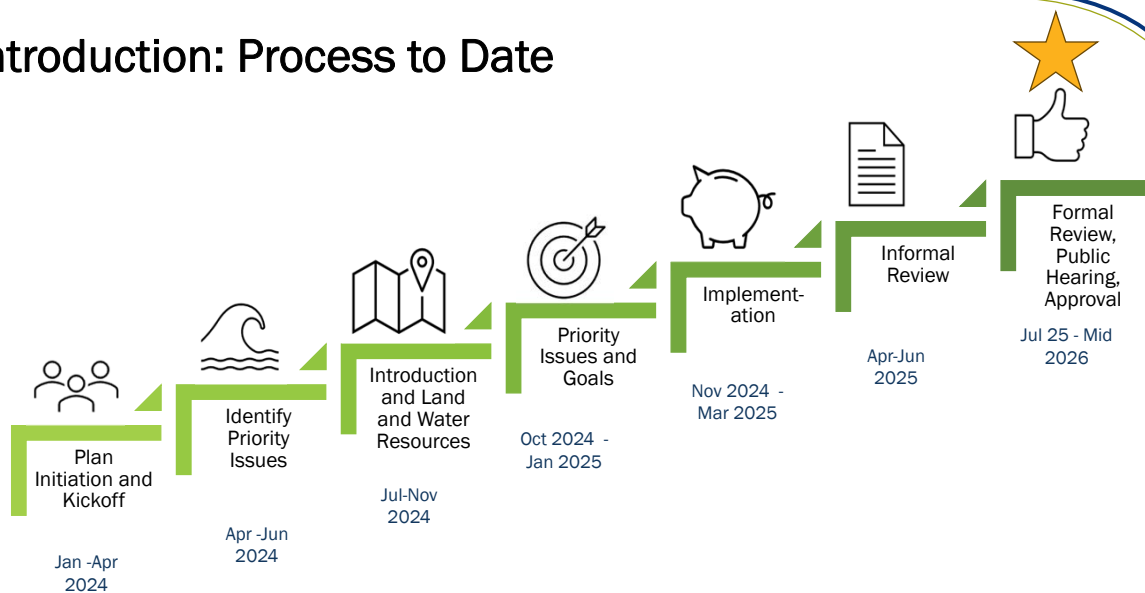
ntroduction: Process to Date

Plan Initiation and Kickoff

Jan -Apr 2024

Identify Priority Issues

Apr -Jun 2024

Introduction and Land and Water Resources

Jul-Nov 2024

Priority Issues and Goals

Oct 2024 - Jan 2025

Implementation

Nov 2024 - Mar 2025

Informal Review

Apr-Jun 2025

Formal Review, Public Hearing, Approval

Jul 25 - Mid 2026